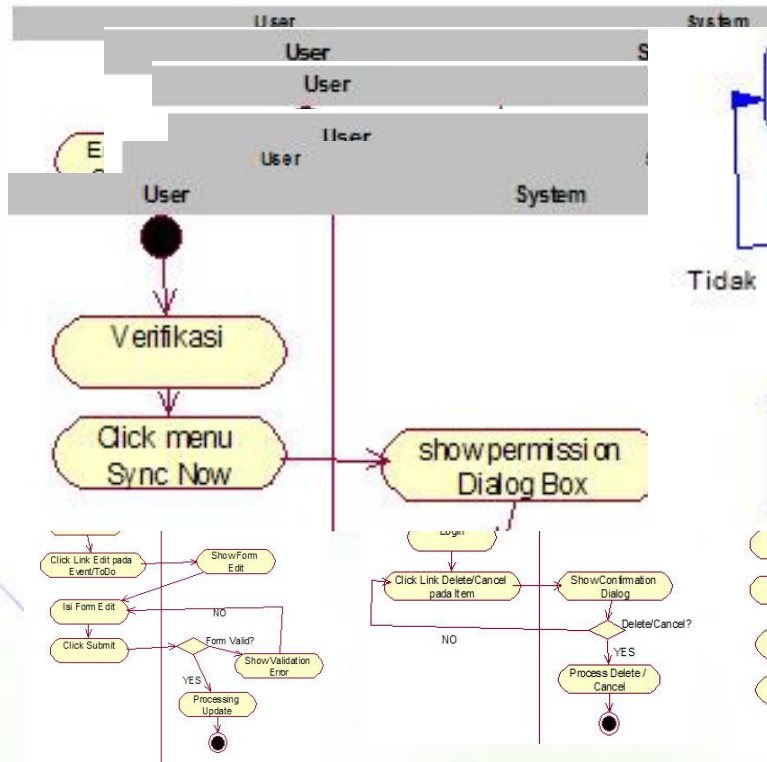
User
System
User
S
User
User
User
E
User
System
Tidak
Verifikasi
Click menu Sync Now
showpermission Dialog Box
Click Link Edit pada Event/ToDo
ShowForm Edit
Isi Form Edit
NO
Click Submit
Form Valid?
ShowValidation Error
YES
Processing Update
Login
Click Link Delete/Cancel pada Item
ShowConfirmation Dialog
Delete/Cancel?
NO
YES
Process Delete / Cancel